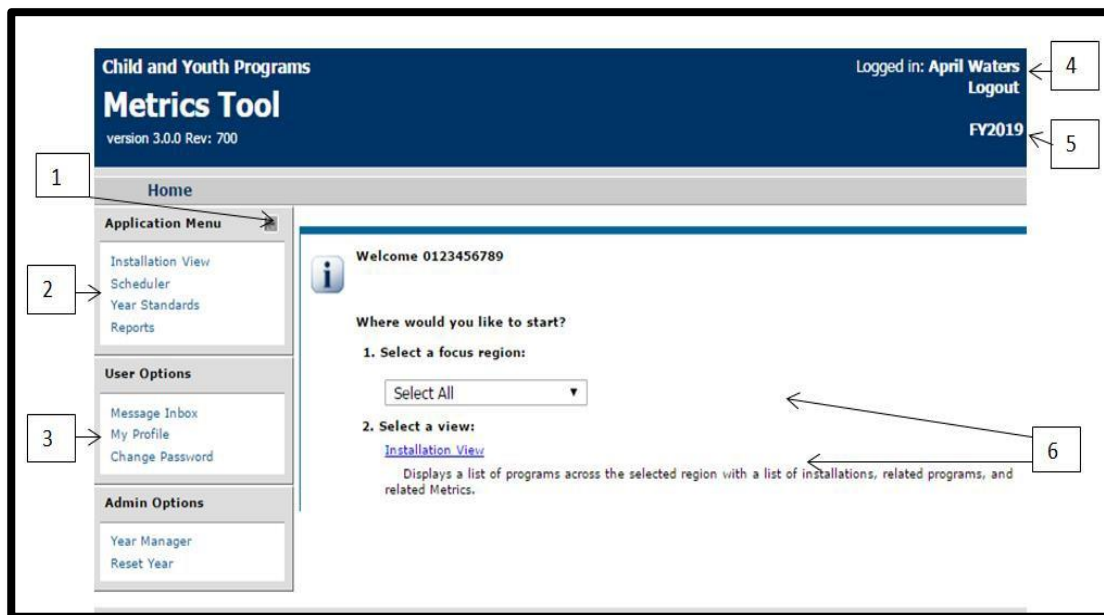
Child and Youth Programs
Metrics Tool
version 3.0.0 Rev: 700

Logged in: April Waters
Logout

4

FY2019

5

Home

1

Application Menu

Installation View
Scheduler
Year Standards
Reports

2

User Options

Message Inbox
My Profile
Change Password

3

Admin Options

Year Manager
Reset Year

Welcome 0123456789

Where would you like to start?

1. Select a focus region:

Select All

2. Select a view:

Installation View

Displays a list of programs across the selected region with a list of installations, related programs, and related Metrics.

6